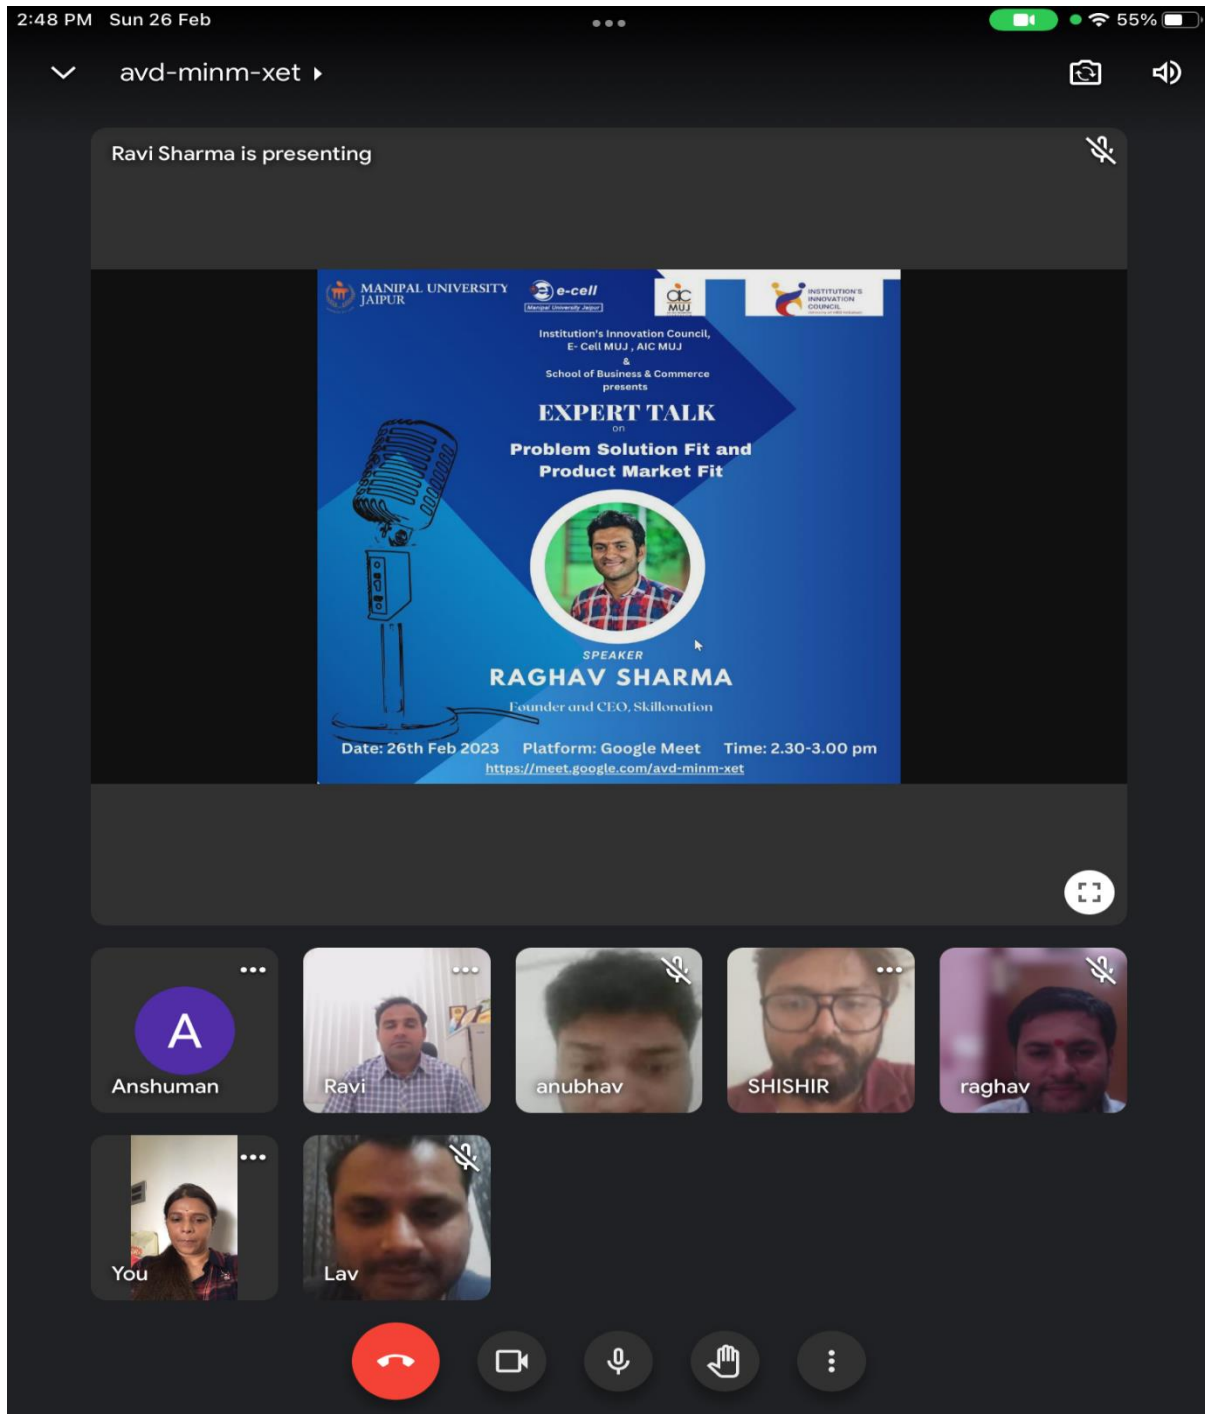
2:48 PM Sun 26 Feb

55%

avd-minm-xet

Ravi Sharma is presenting

MANIPAL UNIVERSITY JAIPUR

e-cell
Manipal University Jaipur

MUJ

INSTITUTION'S INNOVATION COUNCIL

Institution's Innovation Council, E- Cell MUJ , AIC MUJ
&
School of Business & Commerce
presents

EXPERT TALK
on
Problem Solution Fit and Product Market Fit

SPEAKER
RAGHAV SHARMA
Founder and CEO, Skillonation

Date: 26th Feb 2023 Platform: Google Meet Time: 2.30-3.00 pm
https://meet.google.com/avd-minm-xet

A
Anshuman

Ravi

anubhav

SHISHIR

raghav

You

Lav